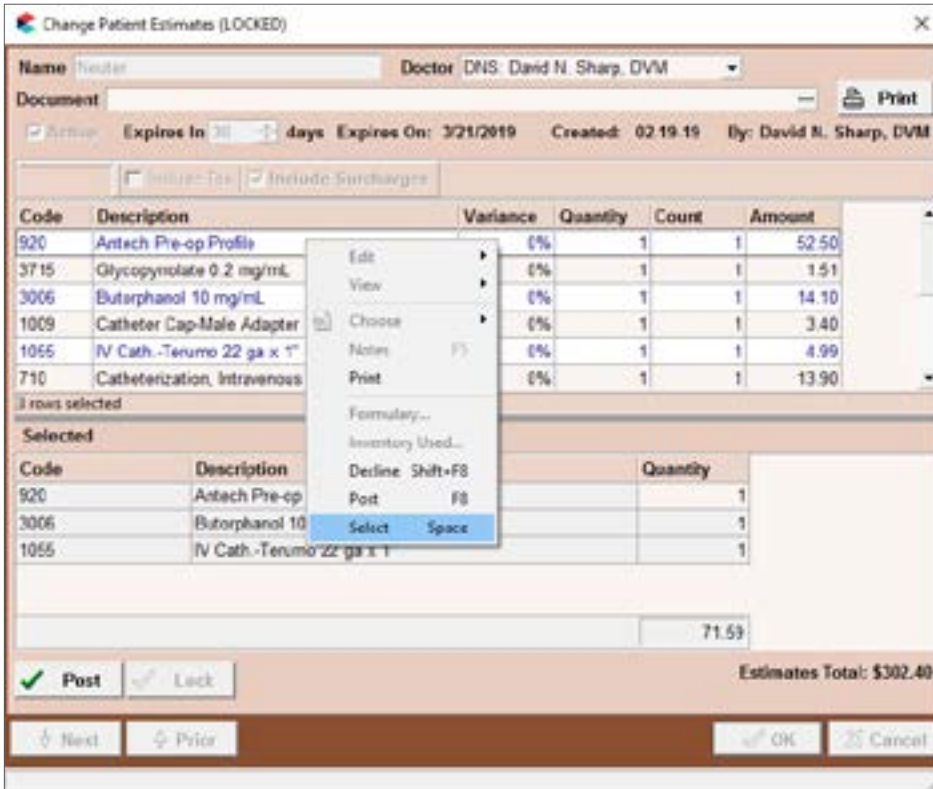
Change Patient Estimates (LOCKED)

Name Neuter
Doctor DNS: David N. Sharp, DVM
Document
Print
Active
Expires In 30 days
Expires On: 3/21/2019
Created: 02.19.19
By: David N. Sharp, DVM

Include Tax
Include Surcharges

| Code | Description | Variance | Quantity | Count | Amount |
|---|---|---|---|---|---|
| 920 | Antech Pre-op Profile | 0% | 1 | 1 | 52.50 |
| 3715 | Glycopyrrolate 0.2 mg/mL | 0% | 1 | 1 | 1.51 |
| 3006 | Butorphanol 10 mg/mL | 0% | 1 | 1 | 14.10 |
| 1009 | Catheter Cap-Male Adapter | 0% | 1 | 1 | 3.40 |
| 1055 | IV Cath.-Terumo 22 ga x 1" | 0% | 1 | 1 | 4.99 |
| 710 | Catheterization, Intravenous | 0% | 1 | 1 | 13.90 |

3 rows selected

Edit
View
Choose
Notes F5
Print
Formulary...
Inventory Used...
Decline Shift+F8
Post F8
Select Space

Selected

| Code | Description | Quantity |
|---|---|---|
| 920 | Antech Pre-op | 1 |
| 3006 | Butorphanol 10 | 1 |
| 1055 | IV Cath.-Terumo 22 ga x 1" | 1 |

71.59

Post
Lock
Estimates Total: $302.40

Next
Prior
OK
Cancel